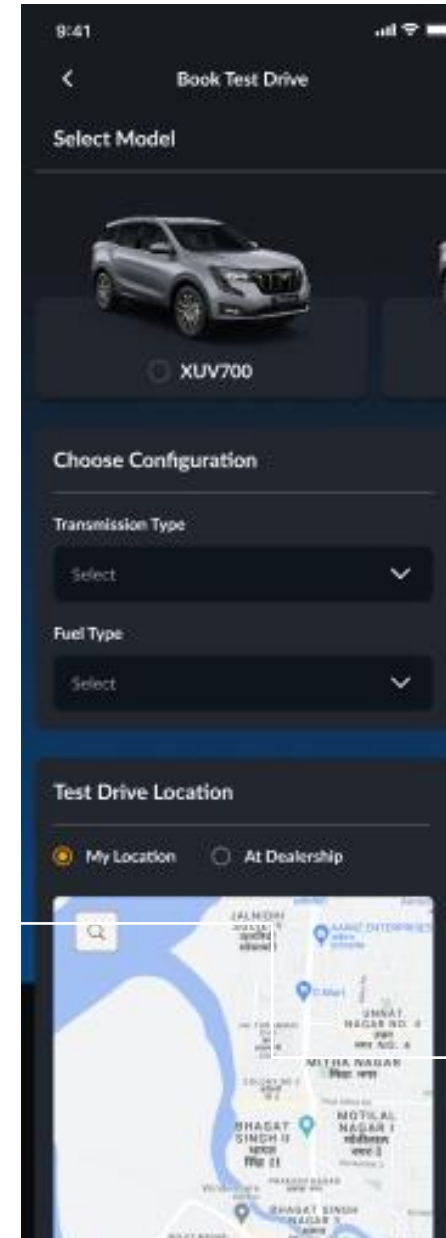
8:41

Book Test Drive

Select Model

XUV700

Choose Configuration

Transmission Type

Select

Fuel Type

Select

Test Drive Location

My Location

At Dealership

JALMOHI

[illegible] ENTERPRISES

D Mart

UNNAT NAGAR NO. 4

MITHA NAGAR

BHAGAT SINGH II

MOTILAL NAGAR I

BHAGAT SINGH NAGAR 5